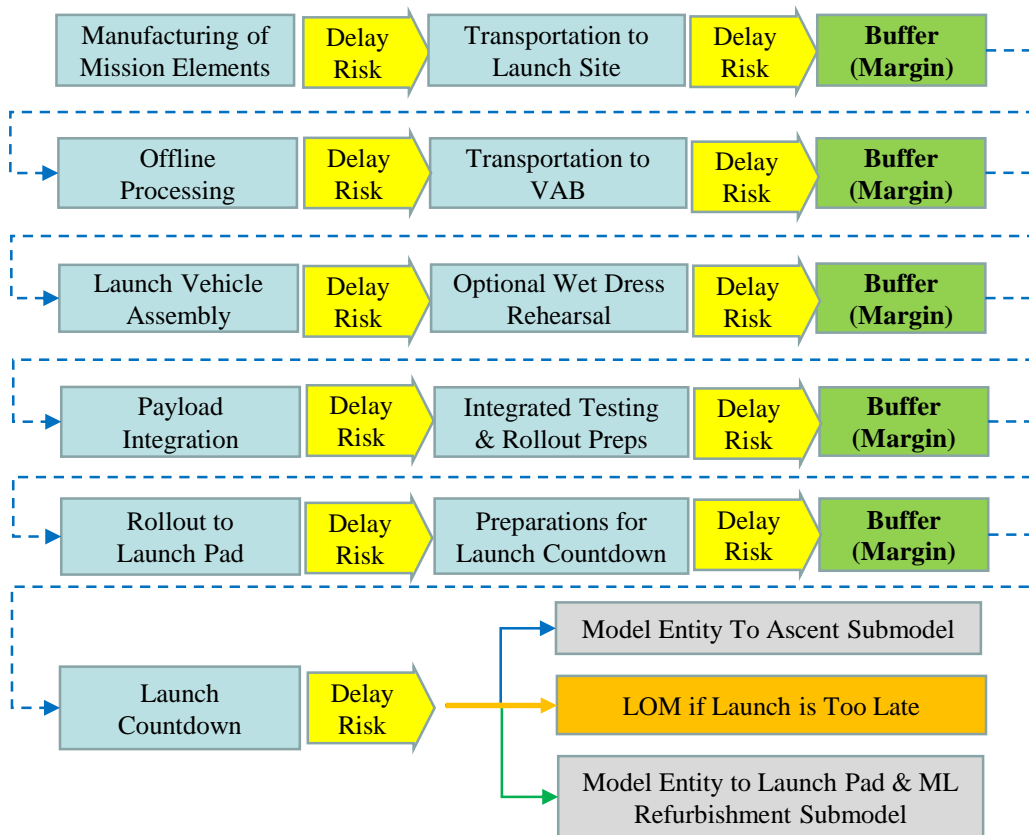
Manufacturing of Mission Elements

Delay Risk

Transportation to Launch Site

Delay Risk

Buffer (Margin)

Offline Processing

Delay Risk

Transportation to VAB

Delay Risk

Buffer (Margin)

Launch Vehicle Assembly

Delay Risk

Optional Wet Dress Rehearsal

Delay Risk

Buffer (Margin)

Payload Integration

Delay Risk

Integrated Testing & Rollout Preps

Delay Risk

Buffer (Margin)

Rollout to Launch Pad

Delay Risk

Preparations for Launch Countdown

Delay Risk

Buffer (Margin)

Launch Countdown

Delay Risk

Model Entity To Ascent Submodel

LOM if Launch is Too Late

Model Entity to Launch Pad & ML Refurbishment Submodel